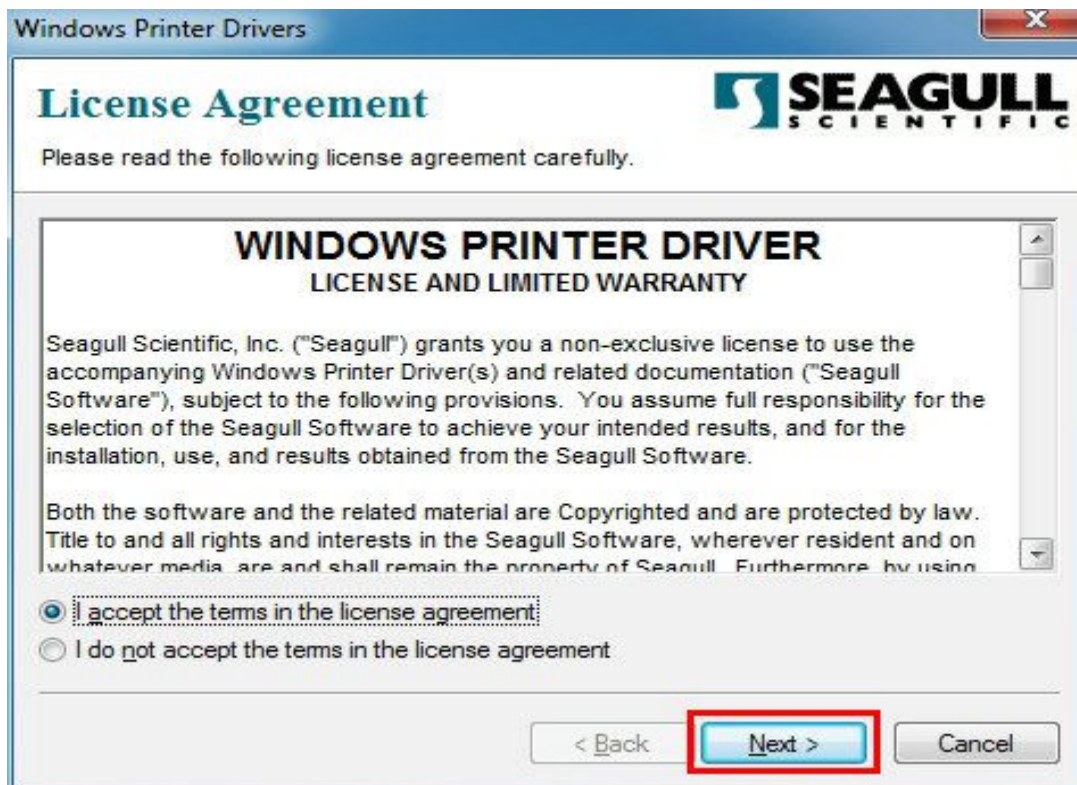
Windows Printer Drivers

License Agreement

SEAGULL SCIENTIFIC

Please read the following license agreement carefully.

WINDOWS PRINTER DRIVER
LICENSE AND LIMITED WARRANTY

Seagull Scientific, Inc. ("Seagull") grants you a non-exclusive license to use the accompanying Windows Printer Driver(s) and related documentation ("Seagull Software"), subject to the following provisions. You assume full responsibility for the selection of the Seagull Software to achieve your intended results, and for the installation, use, and results obtained from the Seagull Software.

Both the software and the related material are Copyrighted and are protected by law. Title to and all rights and interests in the Seagull Software, wherever resident and on whatever media, are and shall remain the property of Seagull. Furthermore, by using

I accept the terms in the license agreement

I do not accept the terms in the license agreement

< Back

Next >

Cancel